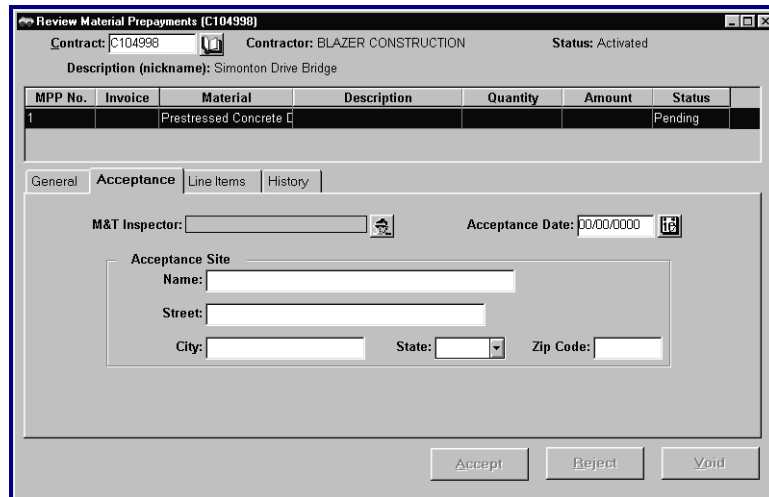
Review Material Prepayments (C104998)

Contract: C104998 Contractor: BLAZER CONSTRUCTION Status: Activated

Description (nickname): Simonton Drive Bridge

| MPP No. | Invoice | Material | Description | Quantity | Amount | Status |
|---|---|---|---|---|---|---|
| 1 | | Prestressed Concrete D | | | | Pending |

General | Acceptance | Line Items | History

M&T Inspector:

Acceptance Date: 00/00/0000

Acceptance Site

Name:

Street:

City:

State:

Zip Code:

Accept Reject Void